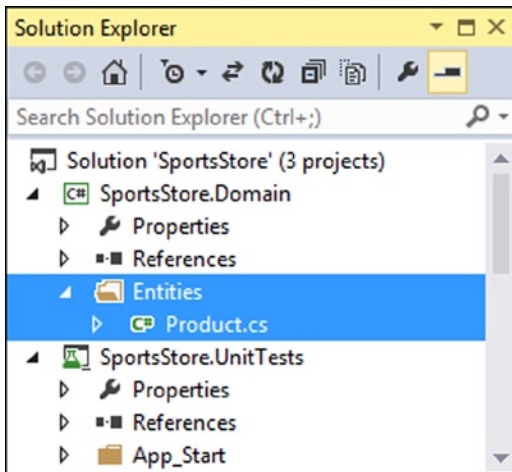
Solution Explorer

Search Solution Explorer (Ctrl+;)

Solution 'SportsStore' (3 projects)

SportsStore.Domain

Properties

References

Entities

Product.cs

SportsStore.UnitTests

Properties

References

App_Start